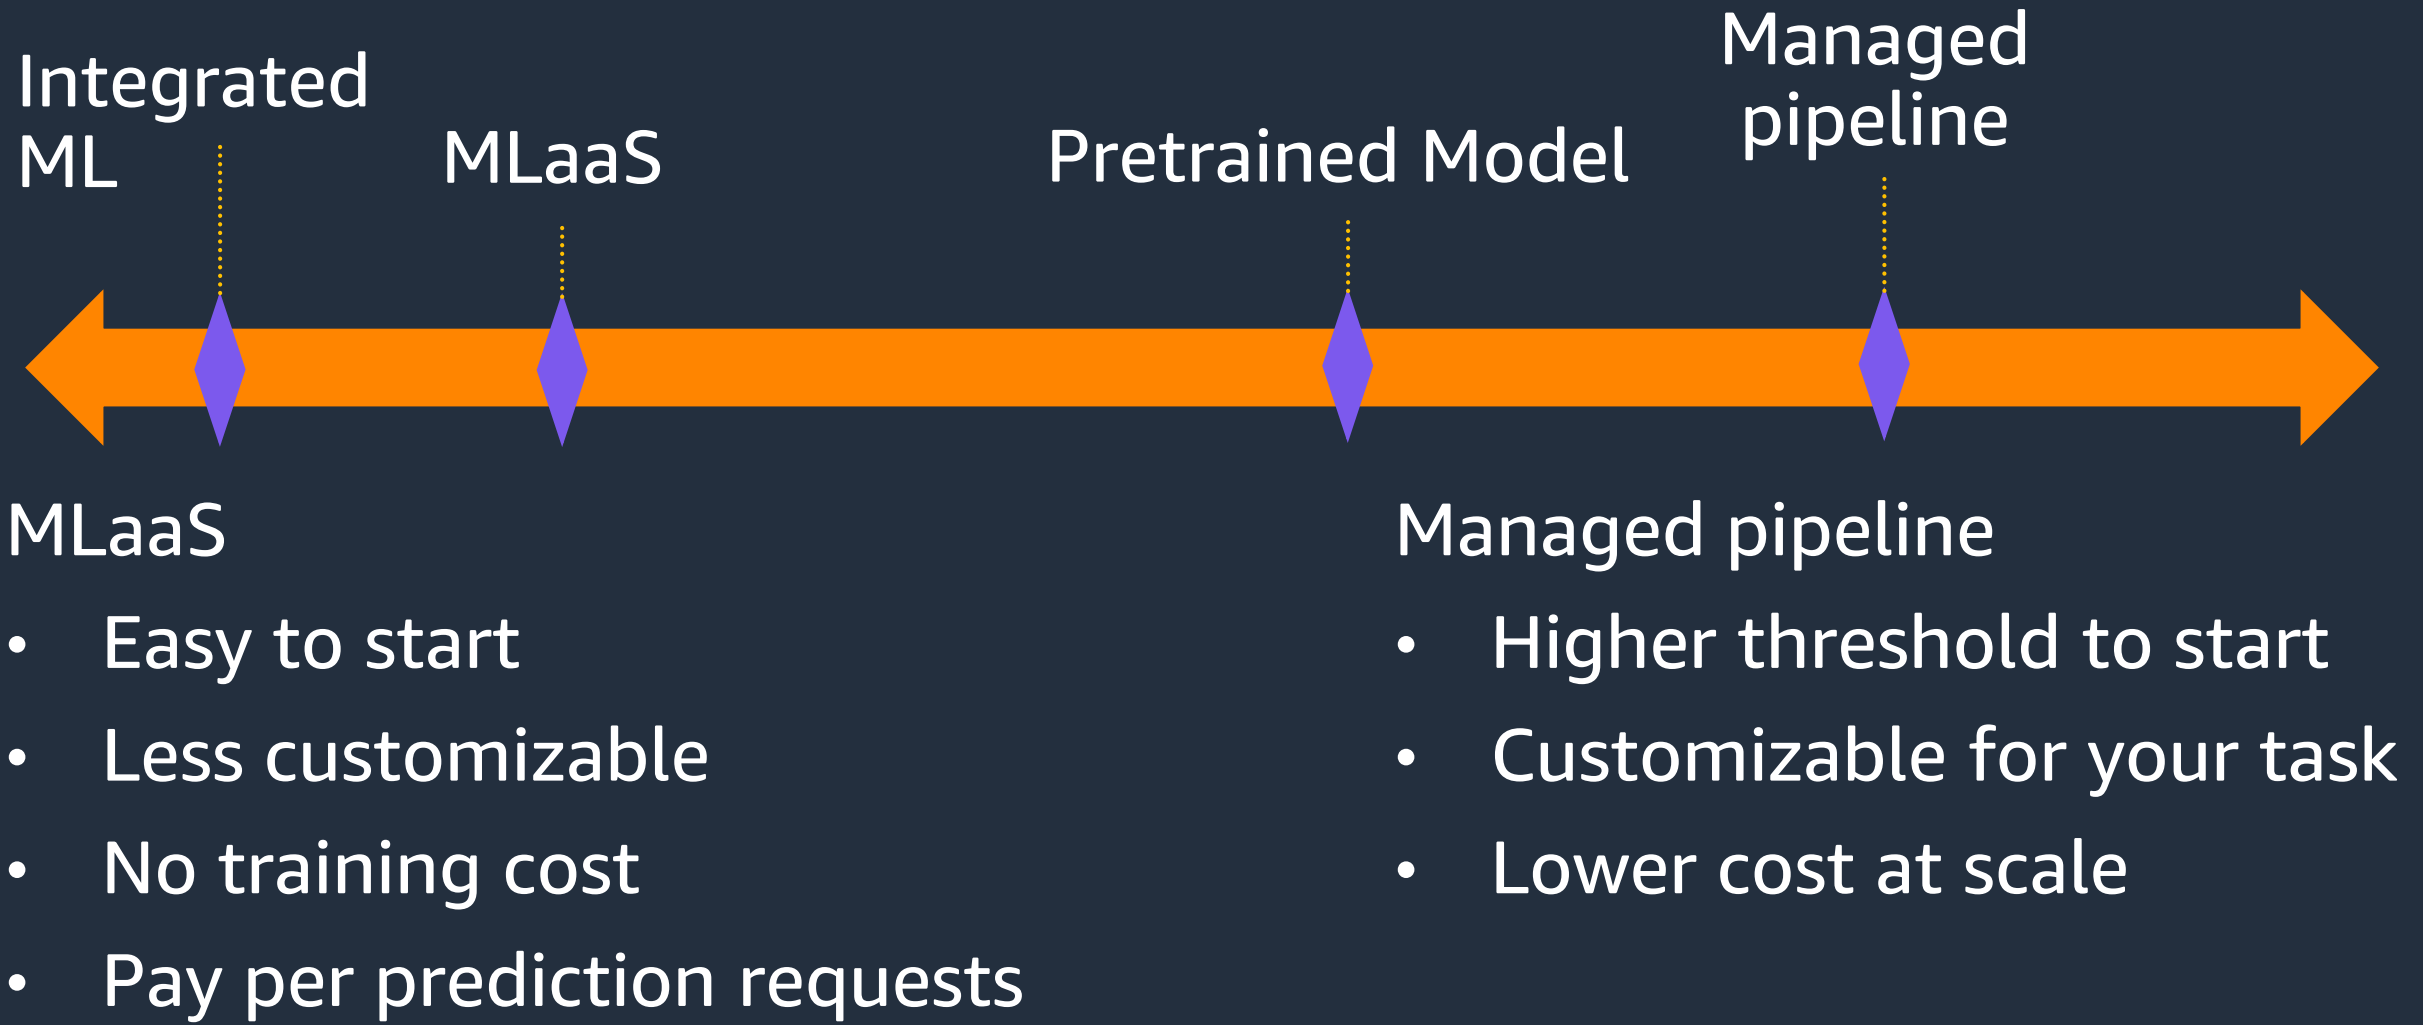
Integrated ML

MLaaS

Pretrained Model

Managed pipeline

MLaaS
• Easy to start
• Less customizable
• No training cost
• Pay per prediction requests

Managed pipeline
• Higher threshold to start
• Customizable for your task
• Lower cost at scale